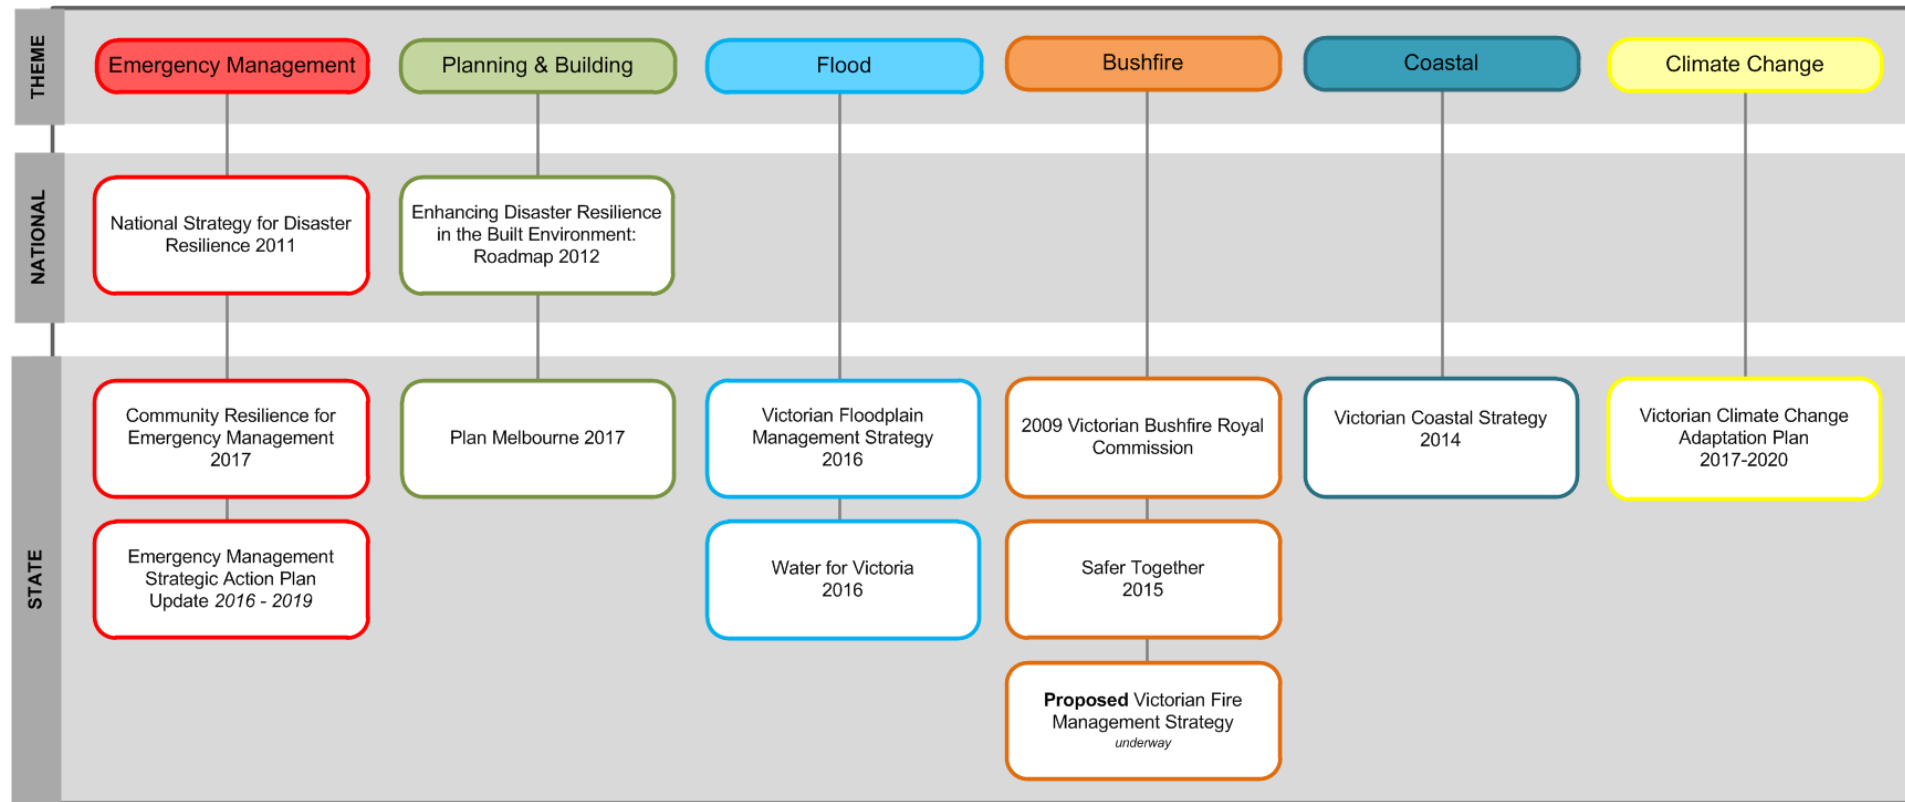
THEME

Emergency Management

Planning & Building

Flood

Bushfire

Coastal

Climate Change

NATIONAL

National Strategy for Disaster Resilience 2011

Enhancing Disaster Resilience in the Built Environment: Roadmap 2012

STATE

Community Resilience for Emergency Management 2017

Emergency Management Strategic Action Plan Update 2016 - 2019

Plan Melbourne 2017

Victorian Floodplain Management Strategy 2016

Water for Victoria 2016

2009 Victorian Bushfire Royal Commission

Safer Together 2015

Proposed Victorian Fire Management Strategy underway

Victorian Coastal Strategy 2014

Victorian Climate Change Adaptation Plan 2017-2020